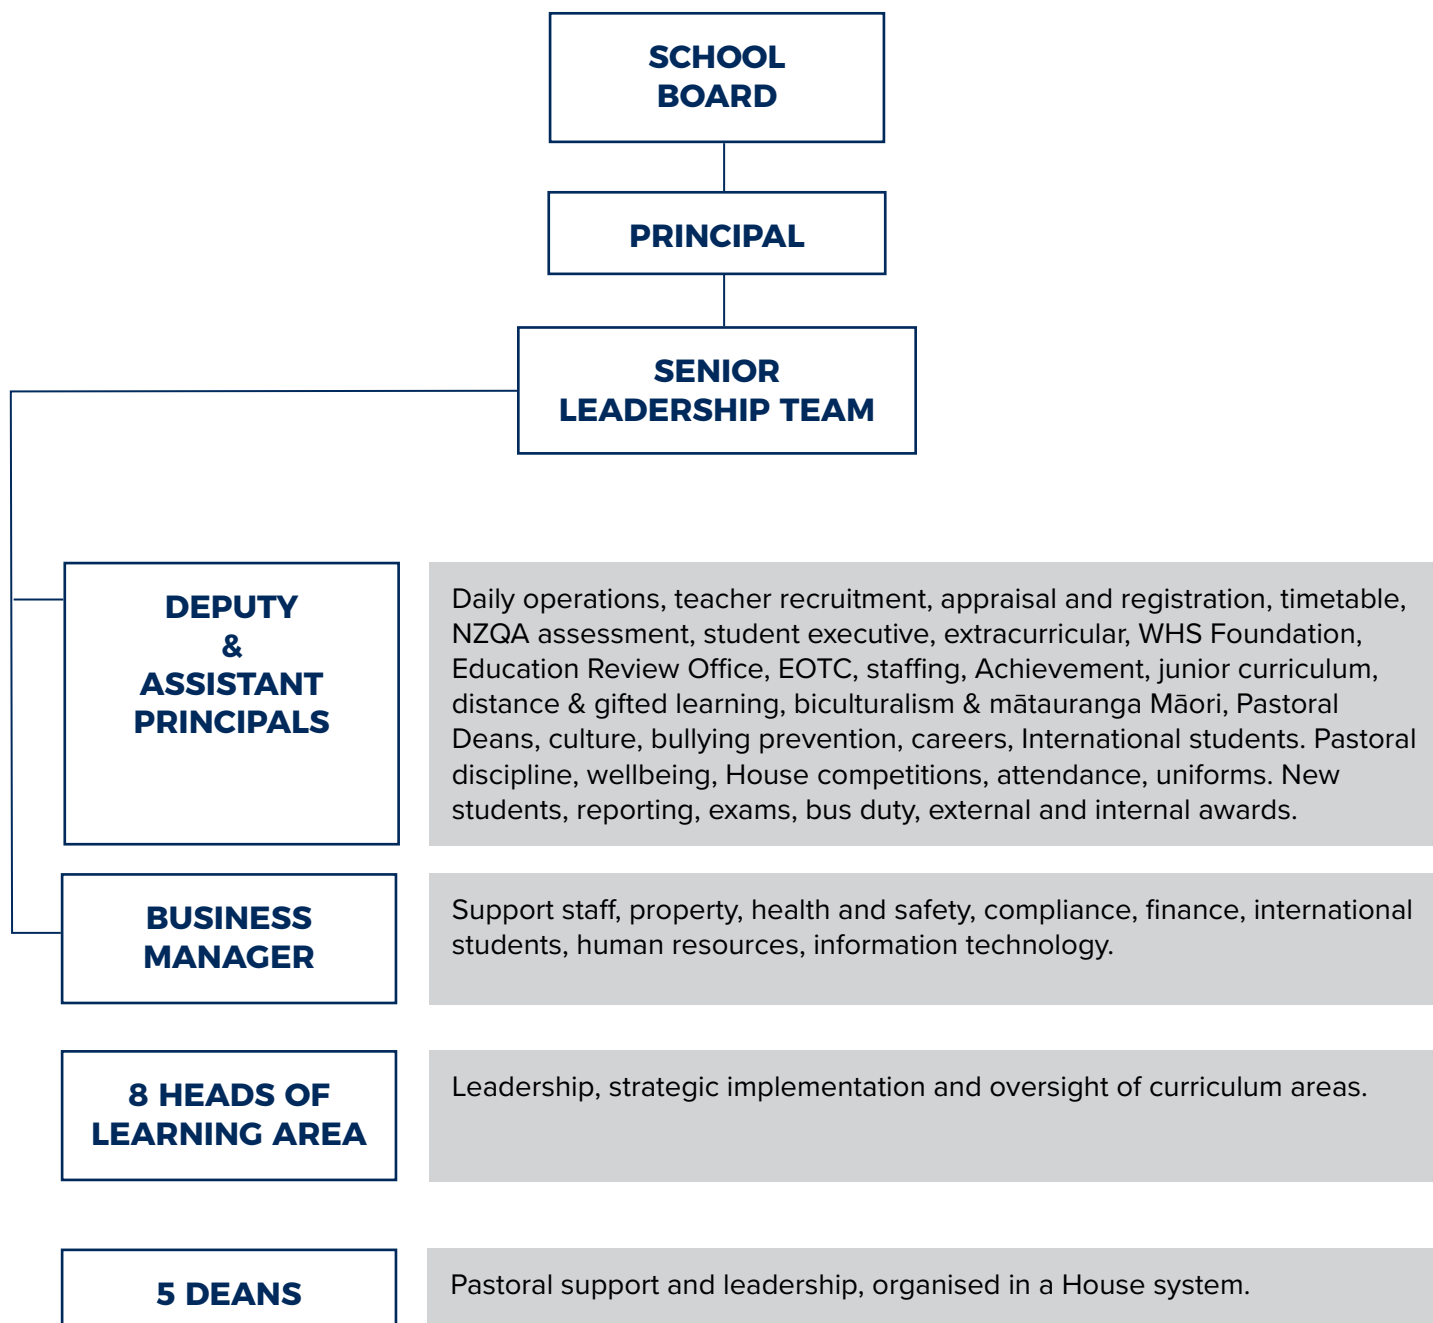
SCHOOL BOARD

PRINCIPAL

SENIOR LEADERSHIP TEAM

DEPUTY & ASSISTANT PRINCIPALS

Daily operations, teacher recruitment, appraisal and registration, timetable, NZQA assessment, student executive, extracurricular, WHS Foundation, Education Review Office, EOTC, staffing, Achievement, junior curriculum, distance & gifted learning, biculturalism & mātauranga Māori, Pastoral Deans, culture, bullying prevention, careers, International students. Pastoral discipline, wellbeing, House competitions, attendance, uniforms. New students, reporting, exams, bus duty, external and internal awards.

BUSINESS MANAGER

Support staff, property, health and safety, compliance, finance, international students, human resources, information technology.

8 HEADS OF LEARNING AREA

Leadership, strategic implementation and oversight of curriculum areas.

5 DEANS

Pastoral support and leadership, organised in a House system.